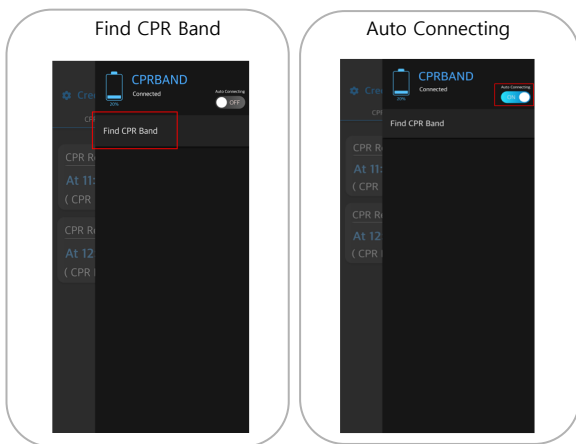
Find CPR Band

CPRBAND
20%
Connected
Auto Connecting
OFF
Cre
CPF
Find CPR Band
CPR Re
At 11:
( CPR
CPR Re
At 12:
( CPR

Auto Connecting

CPRBAND
20%
Connected
Auto Connecting
ON
Cre
CPF
Find CPR Band
CPR Re
At 11:
( CPR
CPR Re
At 12:
( CPR